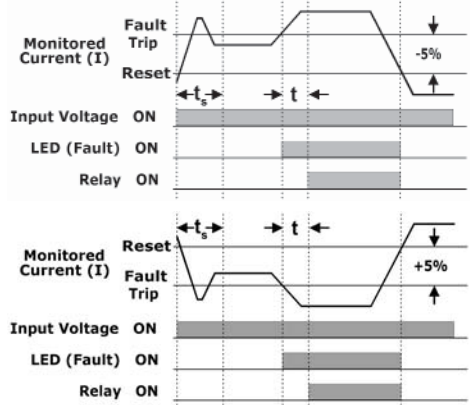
Fault Trip

Monitored Current (I)

Reset

$t_s$

t

-5%

Input Voltage ON

LED (Fault) ON

Relay ON

$t_s$

t

Reset

Monitored Current (I)

Fault Trip

+5%

Input Voltage ON

LED (Fault) ON

Relay ON